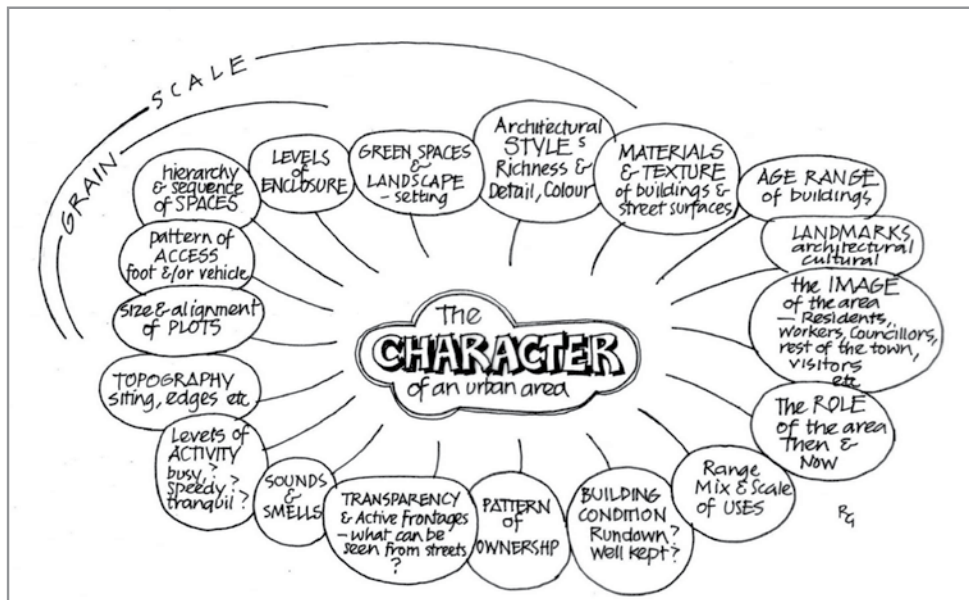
GRAIN SCALE

hierarchy & sequence of SPACES

LEVELS of ENCLOSURE

GREEN SPACES & LANDSCAPE – setting

Architectural STYLEs Richness & Detail, Colour

MATERIALS & TEXTURE of buildings & street surfaces

AGE RANGE of buildings

LANDMARKS architectural cultural

pattern of ACCESS foot &/or vehicle

size & alignment of PLOTS

the IMAGE of the area – Residents, Workers, Councillors, rest of the town, visitors etc

The CHARACTER of an urban area

TOPOGRAPHY siting, edges etc

The ROLE of the area Then & Now

Levels of ACTIVITY busy? speedy? tranquil?

SOUNDS & SMELLS

TRANSPARENCY & Active Frontages – what can be seen from streets?

PATTERN of OWNERSHP

BUILDING CONDITION Rundown? Well kept?

Range Mix & Scale of USES

RG